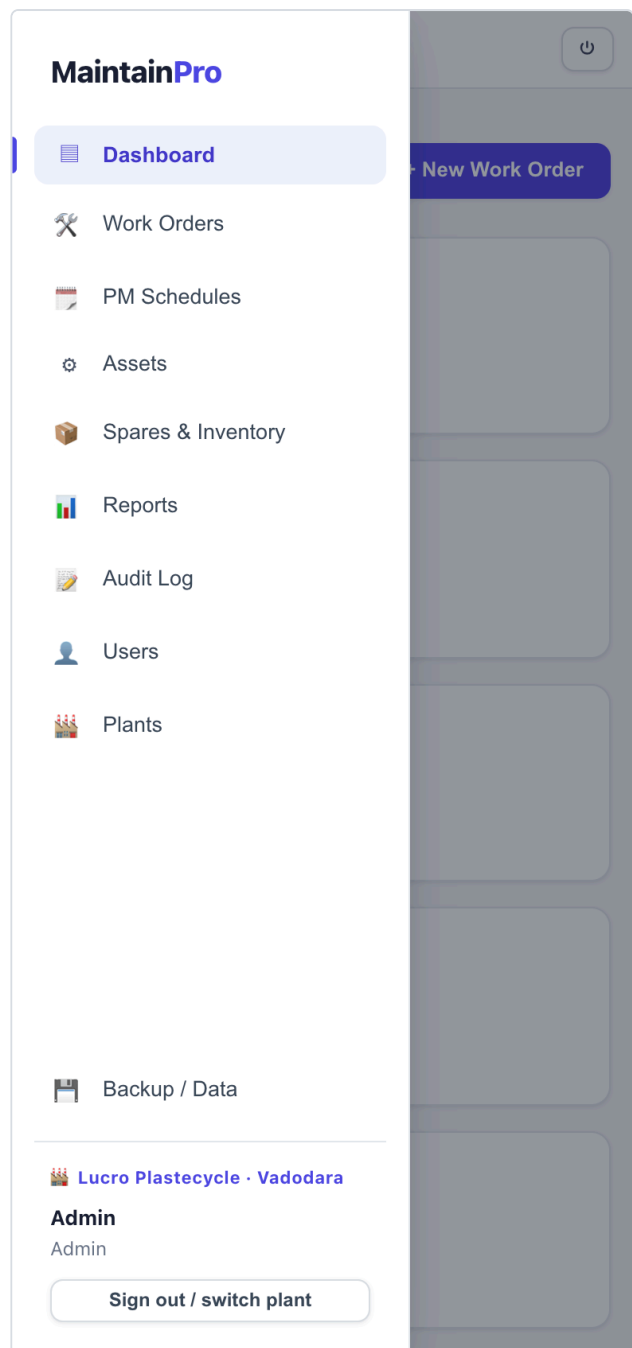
MaintainPro

Dashboard

Work Orders

PM Schedules

Assets

Spares & Inventory

Reports

Audit Log

Users

Plants

Backup / Data

Lucro Plastecycle · Vadodara

Admin

Admin

Sign out / switch plant

+ New Work Order